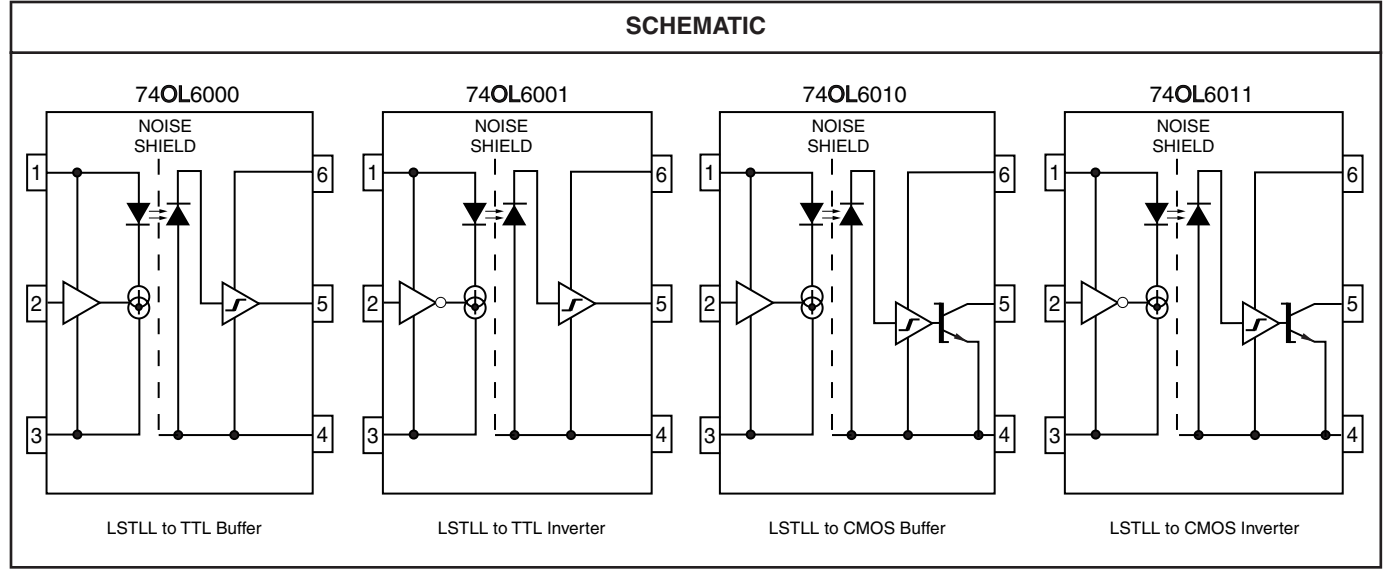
SCHEMATIC

74OL6000

NOISE SHIELD

1

2

3

6

5

4

LSTLL to TTL Buffer

74OL6001

NOISE SHIELD

1

2

3

6

5

4

LSTLL to TTL Inverter

74OL6010

NOISE SHIELD

1

2

3

6

5

4

LSTLL to CMOS Buffer

74OL6011

NOISE SHIELD

1

2

3

6

5

4

LSTLL to CMOS Inverter